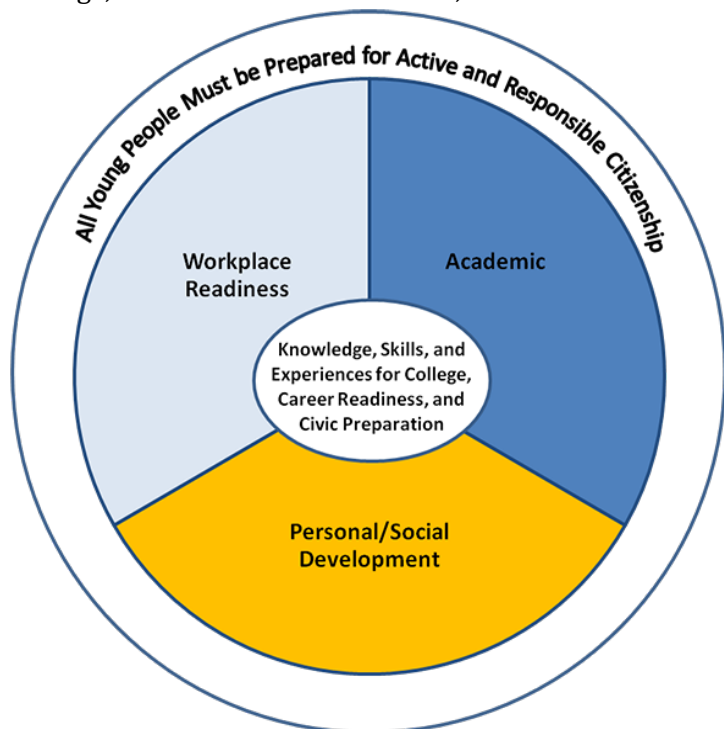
All Young People Must be Prepared for Active and Responsible Citizenship

Workplace Readiness

Academic

Knowledge, Skills, and Experiences for College, Career Readiness, and Civic Preparation

Personal/Social Development